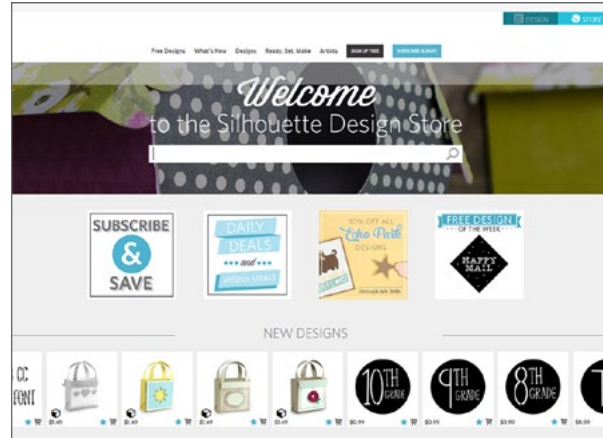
DESIGN STORE

Free Designs What's New Designs Ready, Set, Make Artists SIGN UP FREE SUBSCRIBE & SAVE

Welcome
to the Silhouette Design Store

SUBSCRIBE & SAVE

DAILY DEALS and WEEKLY DEALS

30% OFF ALL Echo Park DESIGNS

FREE DESIGN OF THE WEEK
HAPPY MAIL

NEW DESIGNS

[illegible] CC FONT

$1.49 $1.49 $1.49 $1.49 $0.99 $0.99 $0.99 $0.99

10TH GRADE
9TH GRADE
8TH GRADE